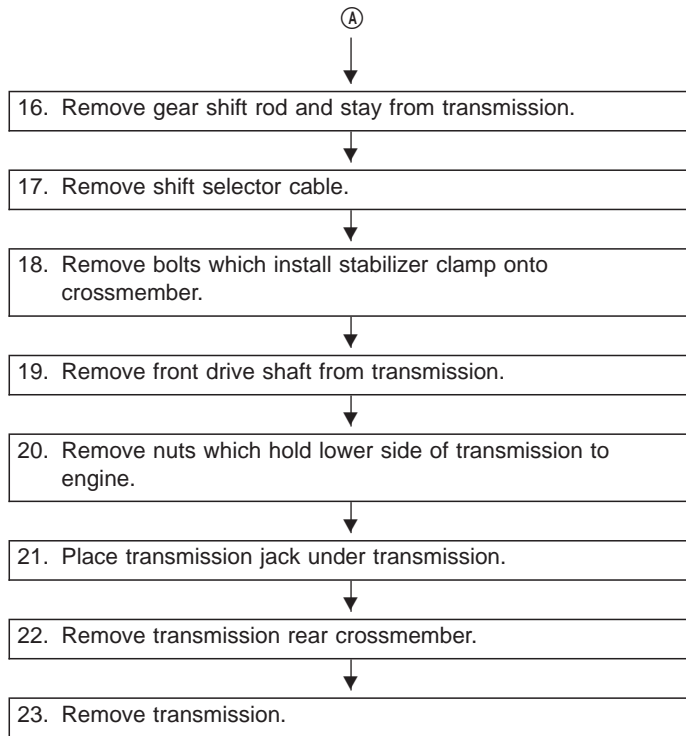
Ⓐ

16. Remove gear shift rod and stay from transmission.

17. Remove shift selector cable.

18. Remove bolts which install stabilizer clamp onto crossmember.

19. Remove front drive shaft from transmission.

20. Remove nuts which hold lower side of transmission to engine.

21. Place transmission jack under transmission.

22. Remove transmission rear crossmember.

23. Remove transmission.